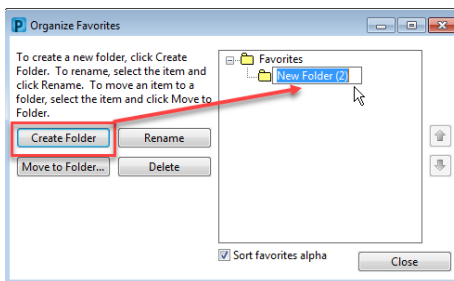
Organize Favorites

To create a new folder, click Create Folder. To rename, select the item and click Rename. To move an item to a folder, select the item and click Move to Folder.

Create Folder

Rename

Move to Folder...

Delete

Favorites

New Folder (2)

Sort favorites alpha

Close